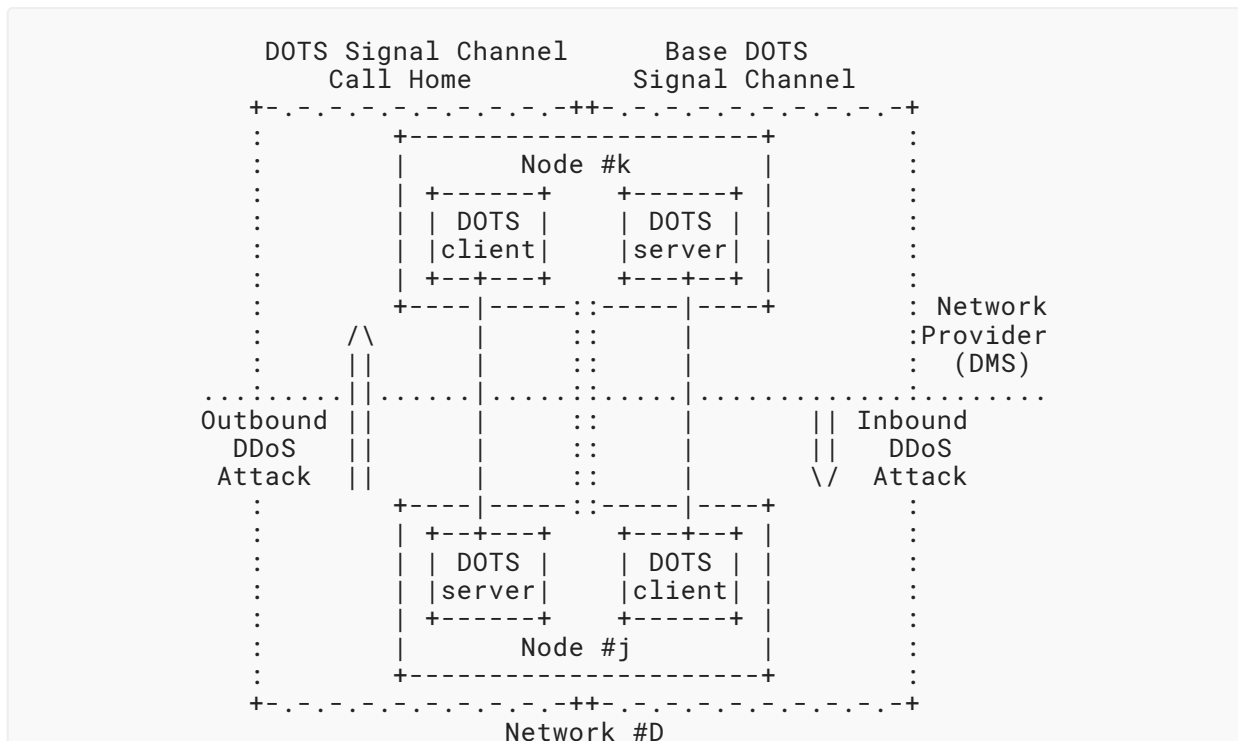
DOTS Signal Channel Call Home

Base DOTS Signal Channel

Node #k

DOTS client

DOTS server

Network Provider (DMS)

Outbound DDoS Attack

Inbound DDoS Attack

DOTS server

DOTS client

Node #j

Network #D